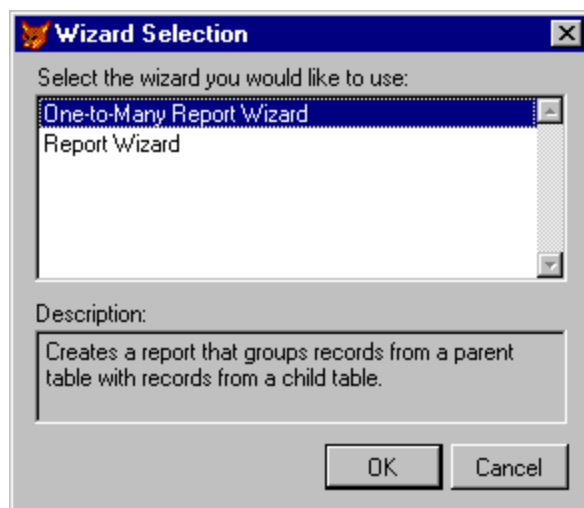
Wizard Selection

Select the wizard you would like to use:

One-to-Many Report Wizard
Report Wizard

Description:

Creates a report that groups records from a parent table with records from a child table.

OK

Cancel